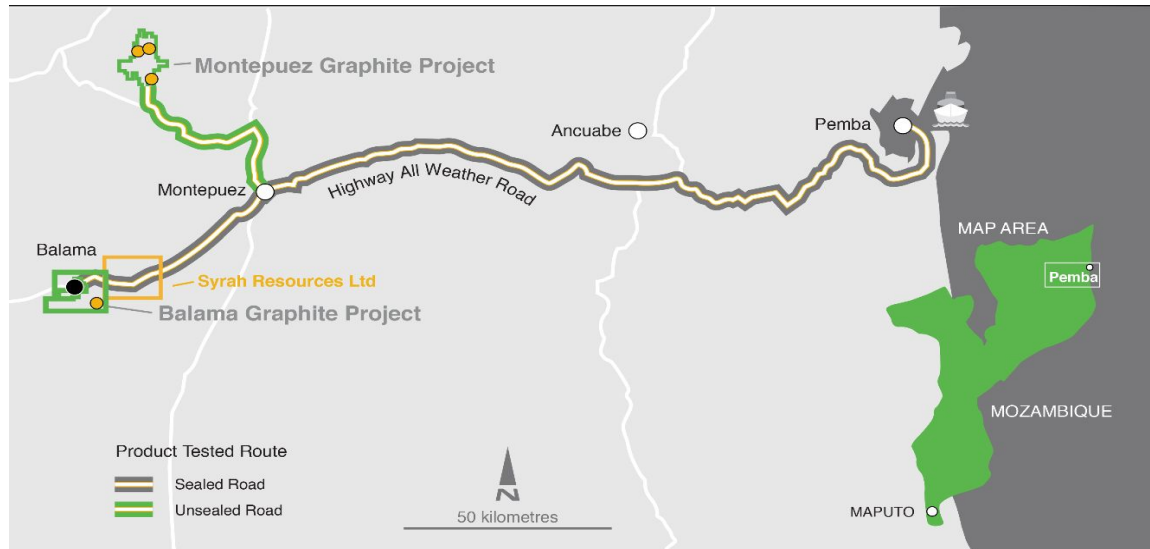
Montepuez Graphite Project

Ancuabe

Pemba

Montepuez

Highway All Weather Road

Balama

Syrah Resources Ltd

Balama Graphite Project

MAP AREA

Pemba

MOZAMBIQUE

Product Tested Route

Sealed Road

Unsealed Road

N

50 kilometres

MAPUTO